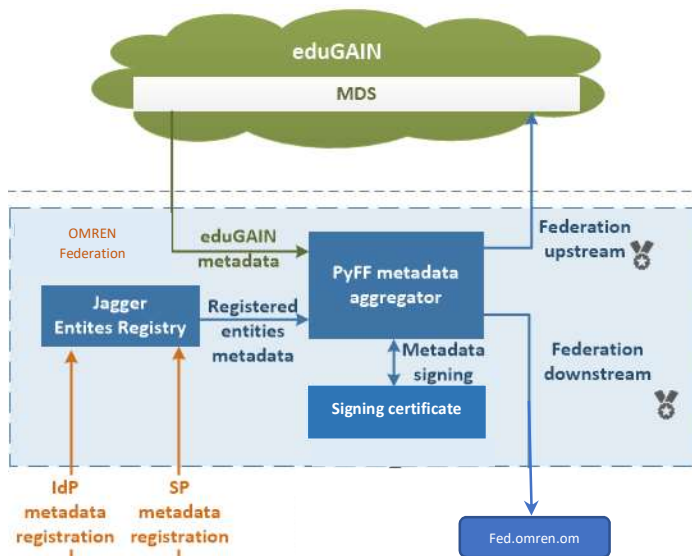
eduGAIN

MDS

OMREN Federation

eduGAIN metadata

PyFF metadata aggregator

Federation upstream

Jagger Entites Registry

Registered entities metadata

Metadata signing

Federation downstream

Signing certificate

IdP metadata registration

SP metadata registration

Fed.omren.om